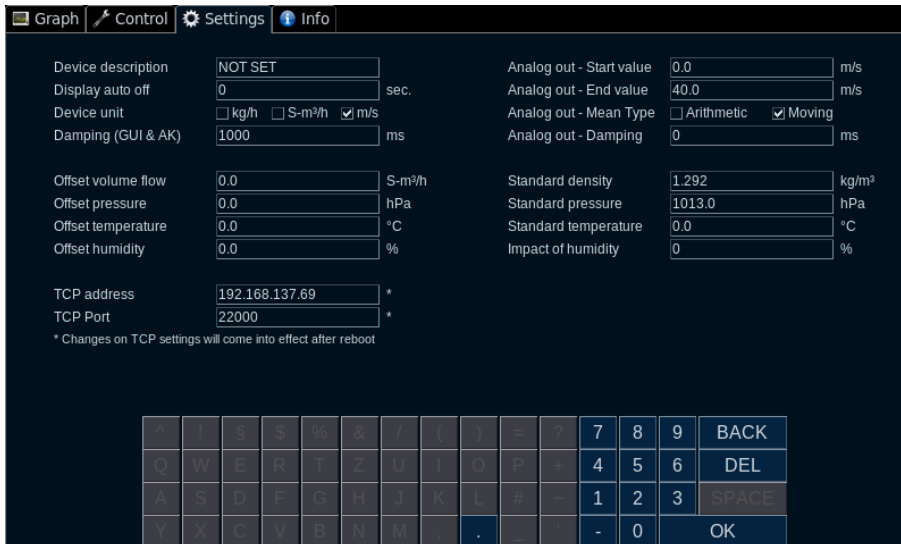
Graph | Control | Settings | Info

| | | |
|---|---|---|
| Device description | NOT SET | |
| Display auto off | 0 | sec. |
| Device unit | ☐ kg/h ☐ S-m³/h ☑ m/s | |
| Damping (GUI & AK) | 1000 | ms |

| | | |
|---|---|---|
| Analog out - Start value | 0.0 | m/s |
| Analog out - End value | 40.0 | m/s |
| Analog out - Mean Type | ☐ Arithmetic ☑ Moving | |
| Analog out - Damping | 0 | ms |

| | | |
|---|---|---|
| Offset volume flow | 0.0 | S-m³/h |
| Offset pressure | 0.0 | hPa |
| Offset temperature | 0.0 | °C |
| Offset humidity | 0.0 | % |

| | | |
|---|---|---|
| Standard density | 1.292 | kg/m³ |
| Standard pressure | 1013.0 | hPa |
| Standard temperature | 0.0 | °C |
| Impact of humidity | 0 | % |

| | | |
|---|---|---|
| TCP address | 192.168.137.69 | * |
| TCP Port | 22000 | * |

* Changes on TCP settings will come into effect after reboot

^ ! § $ % & / ( ) = ? 7 8 9 BACK
Q W E R T Z U I O P + 4 5 6 DEL
A S D F G H J K L # ~ 1 2 3 SPACE
Y X C V B N M , . _ ' - 0 OK